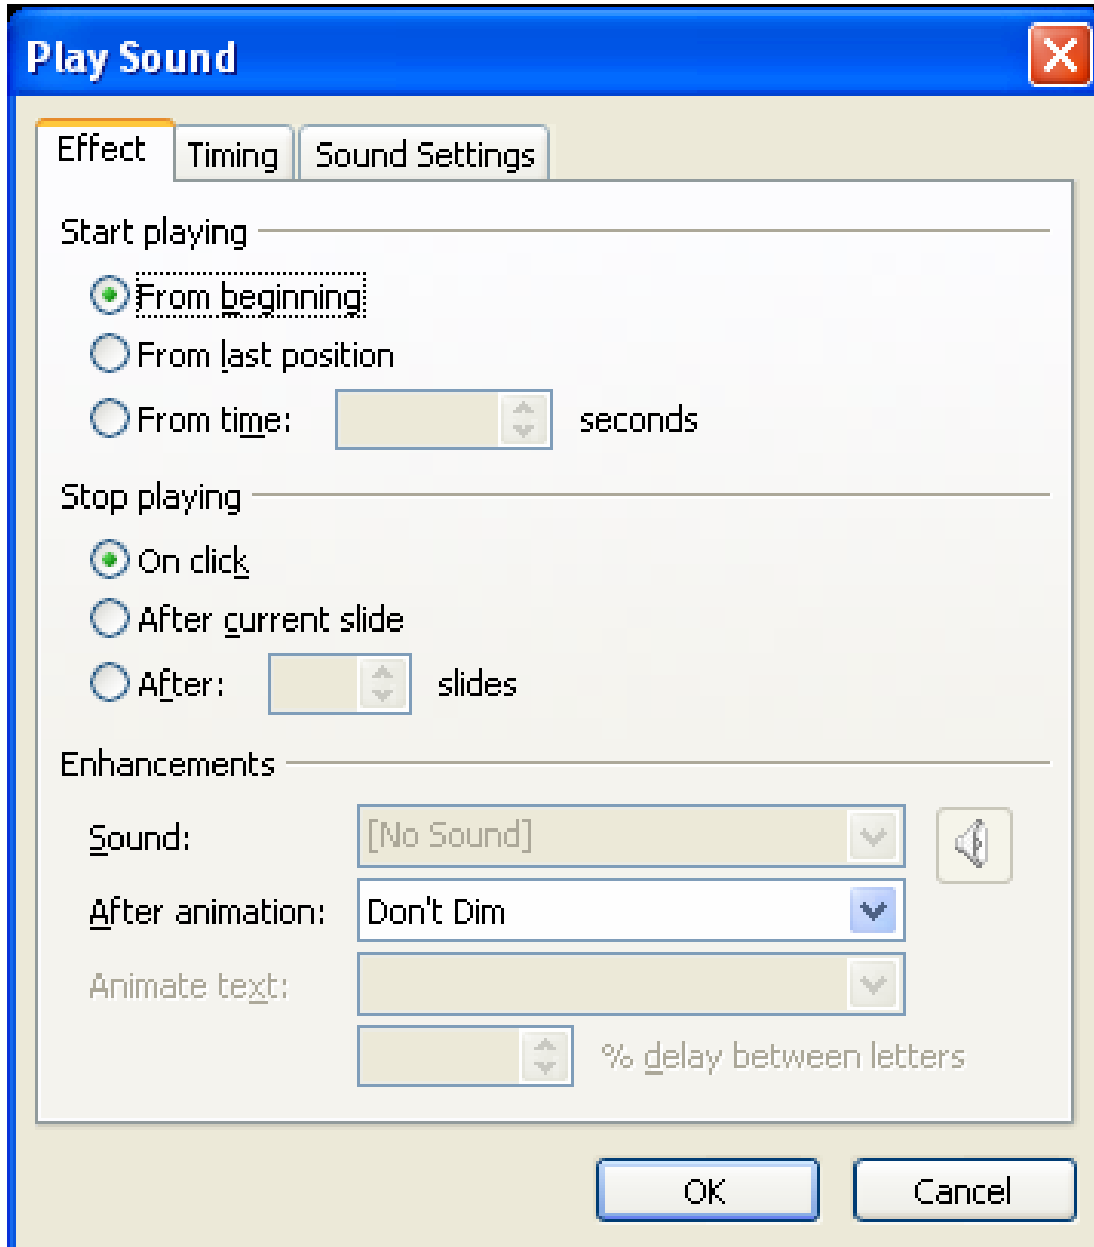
Play Sound

Effect | Timing | Sound Settings

Start playing

From beginning

From last position

From time: seconds

Stop playing

On click

After current slide

After: slides

Enhancements

Sound: [No Sound]

After animation: Don't Dim

Animate text:

% delay between letters

OK

Cancel